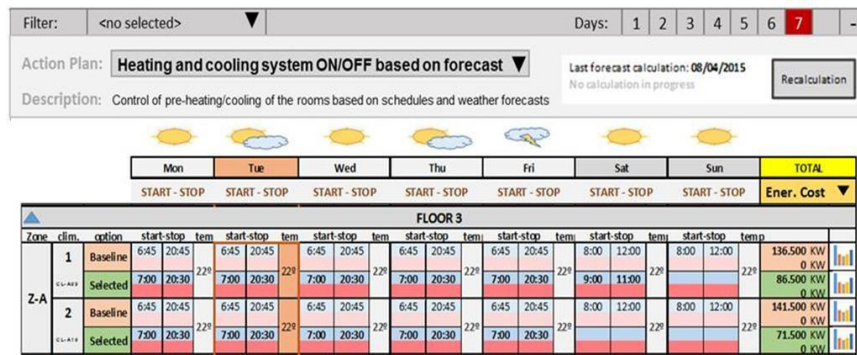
Filter: <no selected> ▼ Days: 1 2 3 4 5 6 7 -

Action Plan: Heating and cooling system ON/OFF based on forecast ▼

Last forecast calculation: 08/04/2015
No calculation in progress

Recalculation

Description: Control of pre-heating/cooling of the rooms based on schedules and weather forecasts

| Mon | Tue | Wed | Thu | Fri | Sat | Sun | TOTAL |
|---|---|---|---|---|---|---|---|
| START - STOP | START - STOP | START - STOP | START - STOP | START - STOP | START - STOP | START - STOP | Ener. Cost ▼ |

FLOOR 3

| Zone | clim. | option | start-stop | | tem | start-stop | | tem | start-stop | | tem | start-stop | | tem | start-stop | | tem | start-stop | | tem | start-stop | | temp | | |
|---|---|---|---|---|---|---|---|---|---|---|---|---|---|---|---|---|---|---|---|---|---|---|---|---|---|
| Z-A | 1 | Baseline | 6:45 | 20:45 | 22º | 6:45 | 20:45 | 22º | 6:45 | 20:45 | 22º | 6:45 | 20:45 | 22º | 6:45 | 20:45 | 22º | 8:00 | 12:00 | 22º | 8:00 | 12:00 | 22º | 136.500 KW 0 KW | |
| | CL-AE3 | Selected | 7:00 | 20:30 | | 7:00 | 20:30 | | 7:00 | 20:30 | | 7:00 | 20:30 | | 7:00 | 20:30 | | 9:00 | 11:00 | | | | | 86.500 KW 0 KW | |
| | 2 | Baseline | 6:45 | 20:45 | 22º | 6:45 | 20:45 | 22º | 6:45 | 20:45 | 22º | 6:45 | 20:45 | 22º | 6:45 | 20:45 | 22º | 8:00 | 12:00 | 22º | 8:00 | 12:00 | 22º | 141.500 KW 0 KW | |
| | CL-AE4 | Selected | 7:00 | 20:30 | | 7:00 | 20:30 | | 7:00 | 20:30 | | 7:00 | 20:30 | | 7:00 | 20:30 | | | | | | | | 71.500 KW 0 KW | |